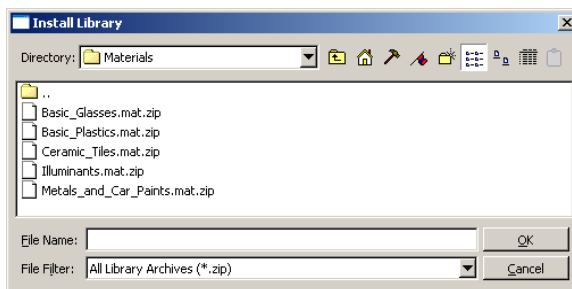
Install Library

Directory: Materials

..
Basic_Glasses.mat.zip
Basic_Plastics.mat.zip
Ceramic_Tiles.mat.zip
Illuminants.mat.zip
Metals_and_Car_Paints.mat.zip

File Name:
OK

File Filter: All Library Archives (*.zip)
Cancel